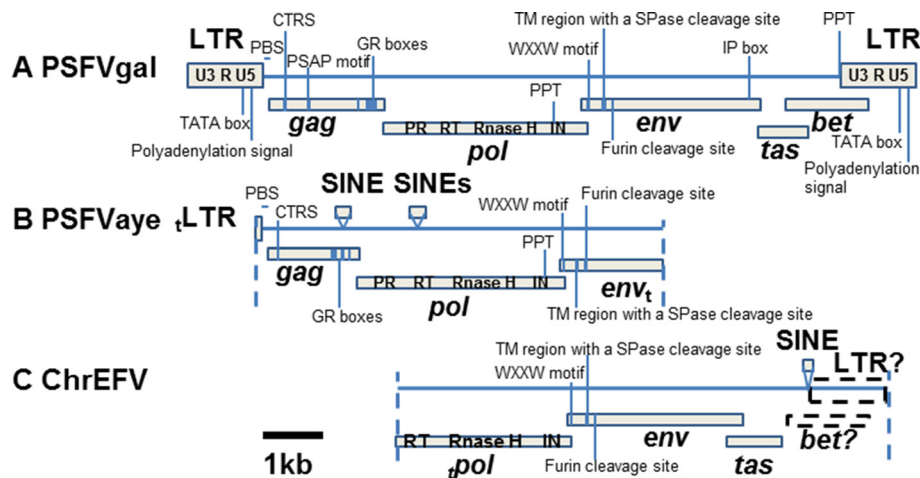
A PSFVgal

LTR
U3 R U5
PBS
CTRS
PSAP motif
GR boxes
TATA box
Polyadenylation signal
gag
PR RT Rnase H IN
pol
PPT
TM region with a SPase cleavage site
WXXW motif
IP box
env
Furin cleavage site
tas
bet
PPT
LTR
U3 R U5
TATA box
Polyadenylation signal

B PSFVaye $_t$LTR

PBS
CTRS
SINE SINEs
gag
GR boxes
PR RT Rnase H IN
pol
WXXW motif
Furin cleavage site
PPT
env$_t$
TM region with a SPase cleavage site

C ChrEFV

TM region with a SPase cleavage site
WXXW motif
SINE
LTR?
RT Rnase H IN
$_t$pol
env
Furin cleavage site
tas
bet?
1kb